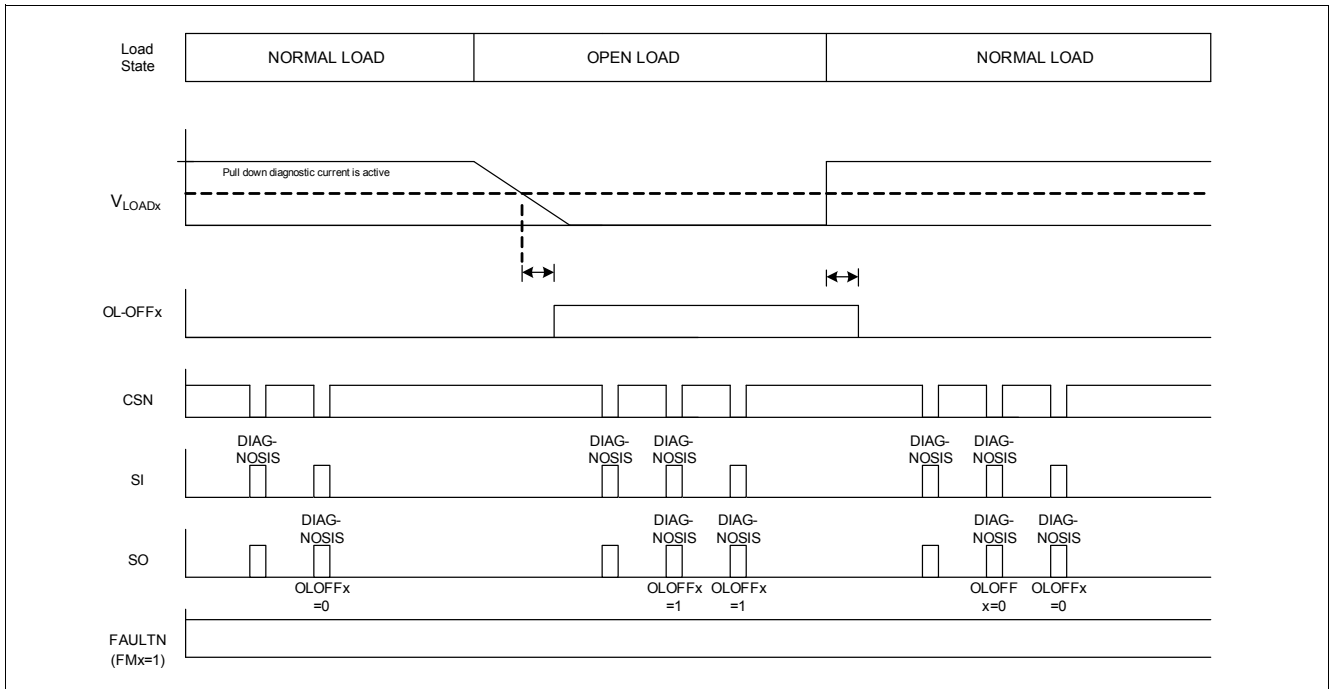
Load State

NORMAL LOAD

OPEN LOAD

NORMAL LOAD

Pull down diagnostic current is active

$V_{LOADx}$

OL-OFFx

CSN

DIAGNOSIS

DIAGNOSIS

DIAGNOSIS

DIAGNOSIS

DIAGNOSIS

SI

DIAGNOSIS

DIAGNOSIS

DIAGNOSIS

DIAGNOSIS

DIAGNOSIS

SO

OLOFFx =0

OLOFFx =1

OLOFFx =1

OLOFF x=0

OLOFFx =0

FAULTN (FMx=1)